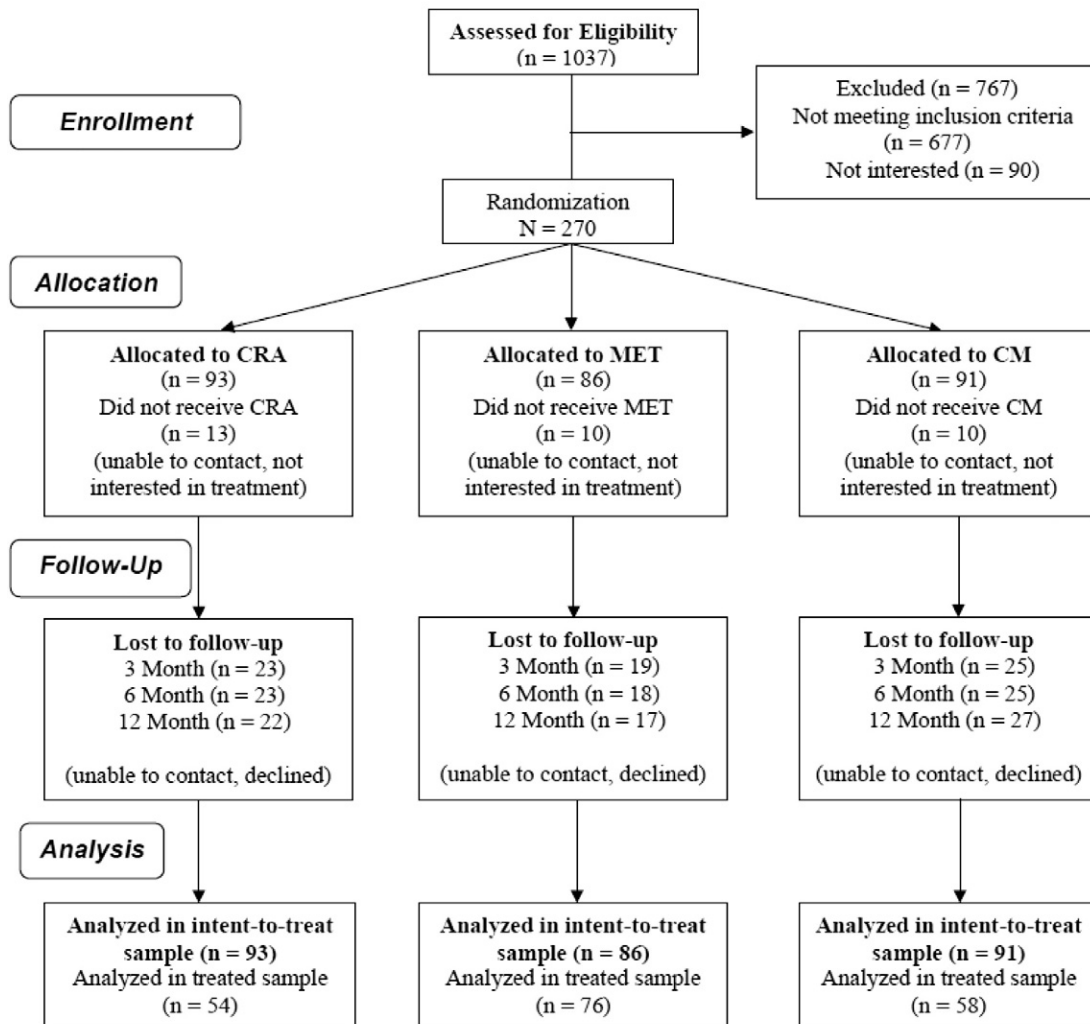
Assessed for Eligibility
(n = 1037)

Enrollment

Excluded (n = 767)
Not meeting inclusion criteria
(n = 677)
Not interested (n = 90)

Randomization
N = 270

Allocation

Allocated to CRA
(n = 93)
Did not receive CRA
(n = 13)
(unable to contact, not interested in treatment)

Allocated to MET
(n = 86)
Did not receive MET
(n = 10)
(unable to contact, not interested in treatment)

Allocated to CM
(n = 91)
Did not receive CM
(n = 10)
(unable to contact, not interested in treatment)

Follow-Up

Lost to follow-up
3 Month (n = 23)
6 Month (n = 23)
12 Month (n = 22)

(unable to contact, declined)

Lost to follow-up
3 Month (n = 19)
6 Month (n = 18)
12 Month (n = 17)

(unable to contact, declined)

Lost to follow-up
3 Month (n = 25)
6 Month (n = 25)
12 Month (n = 27)

(unable to contact, declined)

Analysis

Analyzed in intent-to-treat sample (n = 93)
Analyzed in treated sample
(n = 54)

Analyzed in intent-to-treat sample (n = 86)
Analyzed in treated sample
(n = 76)

Analyzed in intent-to-treat sample (n = 91)
Analyzed in treated sample
(n = 58)